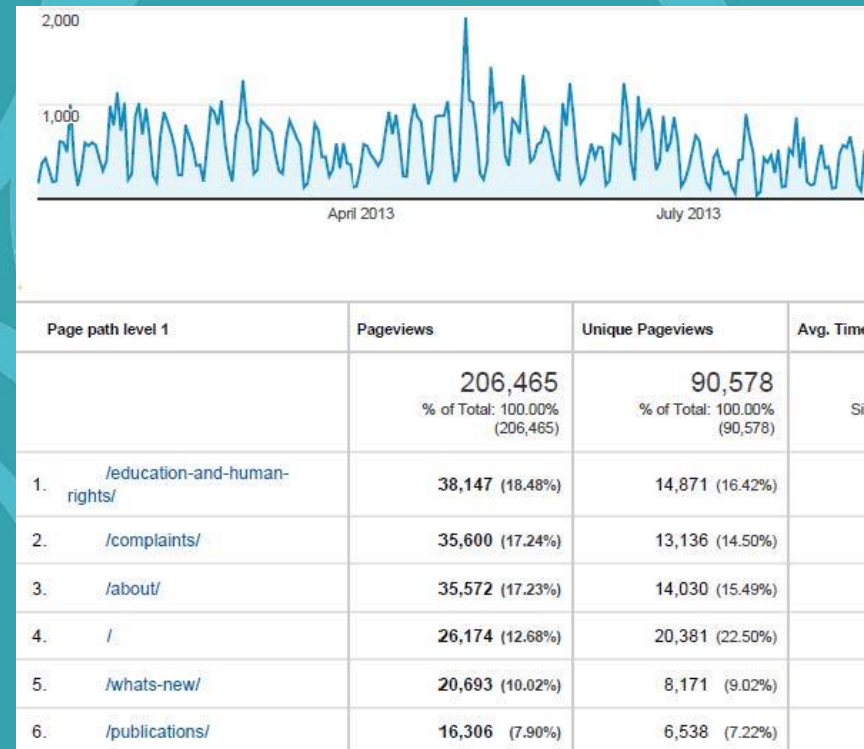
2,000

1,000

April 2013

July 2013

| Page path level 1 | Pageviews | Unique Pageviews | Avg. Tim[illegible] |
|---|---|---|---|
| | 206,465 % of Total: 100.00% (206,465) | 90,578 % of Total: 100.00% (90,578) | Si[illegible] |
| 1. /education-and-human-rights/ | 38,147 (18.48%) | 14,871 (16.42%) | |
| 2. /complaints/ | 35,600 (17.24%) | 13,136 (14.50%) | |
| 3. /about/ | 35,572 (17.23%) | 14,030 (15.49%) | |
| 4. / | 26,174 (12.68%) | 20,381 (22.50%) | |
| 5. /whats-new/ | 20,693 (10.02%) | 8,171 (9.02%) | |
| 6. /publications/ | 16,306 (7.90%) | 6,538 (7.22%) | |